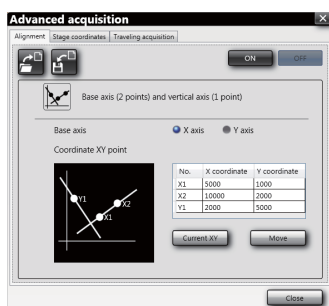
Advanced acquisition

Alignment | Stage coordinates | Traveling acquisition

ON OFF

Base axis (2 points) and vertical axis (1 point)

Base axis
X axis
Y axis

Coordinate XY point

Y1
X2
X1

| No. | X coordinate | Y coordinate |
|---|---|---|
| X1 | 5000 | 1000 |
| X2 | 10000 | 2000 |
| Y1 | 2000 | 5000 |

Current XY
Move

Close